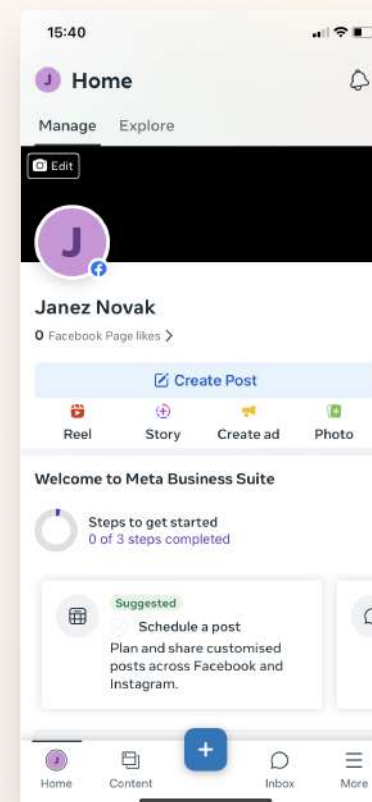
15:40

J Home

Manage Explore

Edit

J

Janez Novak

0 Facebook Page likes >

Create Post

Reel Story Create ad Photo

Welcome to Meta Business Suite

Steps to get started
0 of 3 steps completed

Suggested
Schedule a post
Plan and share customised posts across Facebook and Instagram.

+

Home Content Inbox More